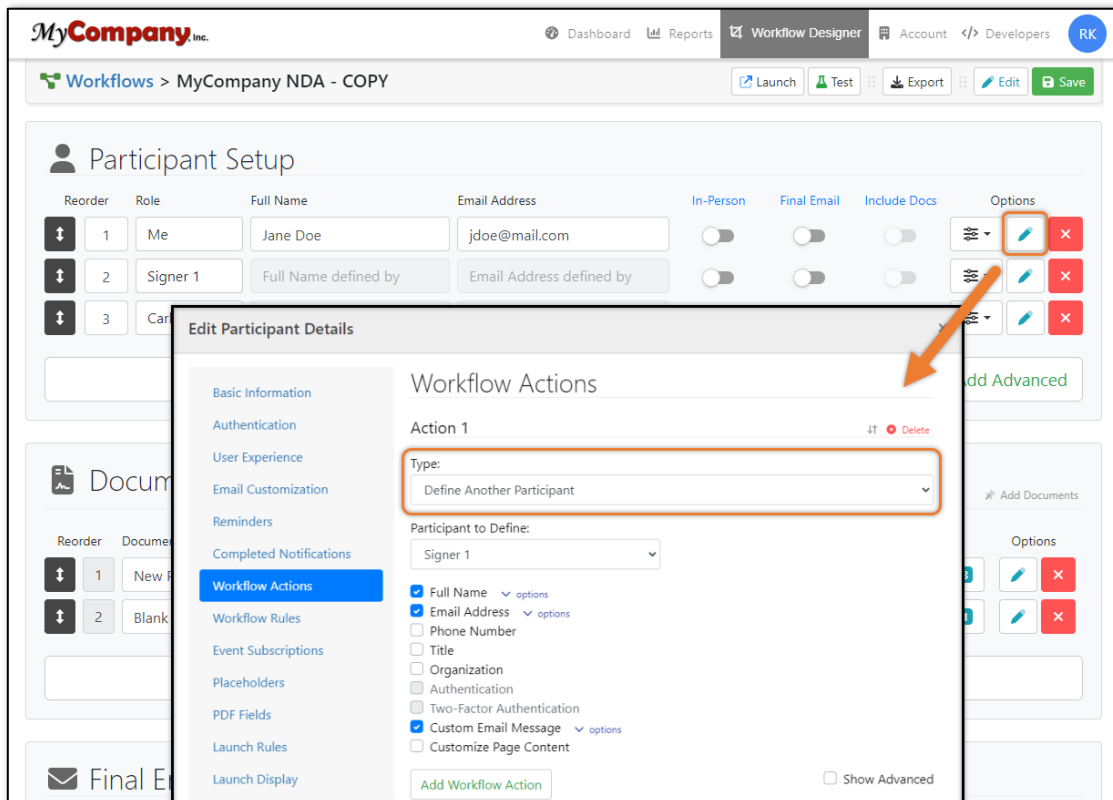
MyCompany Inc.

Dashboard Reports Workflow Designer Account Developers RK

Workflows > MyCompany NDA - COPY

Launch Test Export Edit Save

Participant Setup

| Reorder | Role | Full Name | Email Address | In-Person | Final Email | Include Docs | Options |
|---|---|---|---|---|---|---|---|
| 1 | Me | Jane Doe | jdoe@mail.com | | | | |
| 2 | Signer 1 | Full Name defined by | Email Address defined by | | | | |
| 3 | Car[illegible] | | | | | | |

Add Advanced

Docum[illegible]

Add Documents

| Reorder | Documen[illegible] | Options |
|---|---|---|
| 1 | New F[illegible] | |
| 2 | Blank | |

Final E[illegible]

Edit Participant Details

Basic Information
Authentication
User Experience
Email Customization
Reminders
Completed Notifications
Workflow Actions
Workflow Rules
Event Subscriptions
Placeholders
PDF Fields
Launch Rules
Launch Display

Workflow Actions

Action 1

Delete

Type:
Define Another Participant

Participant to Define:
Signer 1

Full Name options
Email Address options
Phone Number
Title
Organization
Authentication
Two-Factor Authentication
Custom Email Message options
Customize Page Content

Add Workflow Action

Show Advanced